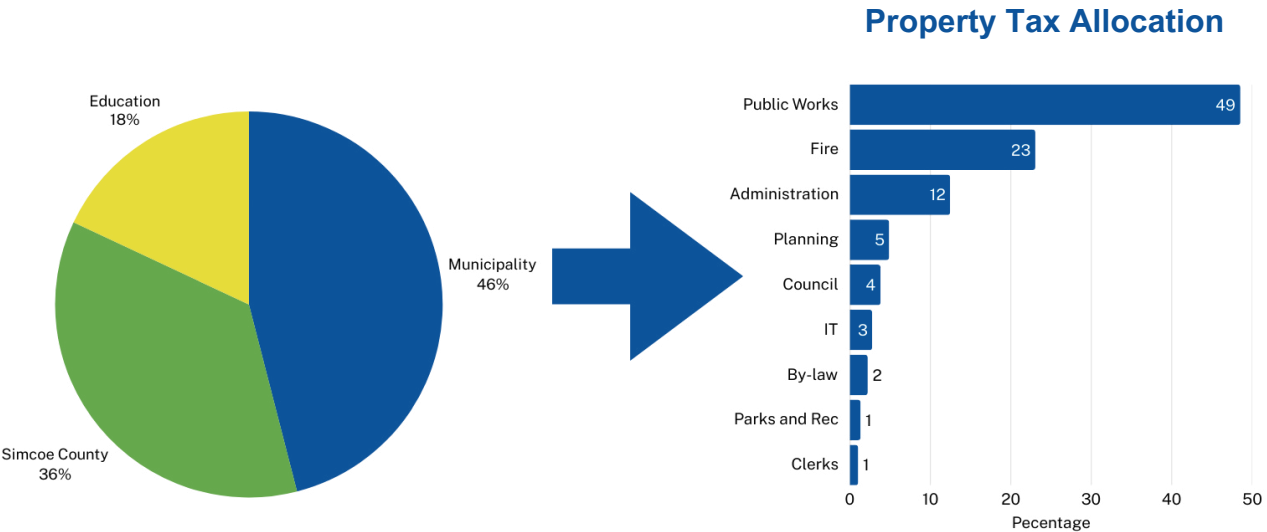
Property Tax Allocation

Education
18%

Municipality
46%

Simcoe County
36%

Public Works 49
Fire 23
Administration 12
Planning 5
Council 4
IT 3
By-law 2
Parks and Rec 1
Clerks 1

0 10 20 30 40 50
Pecentage